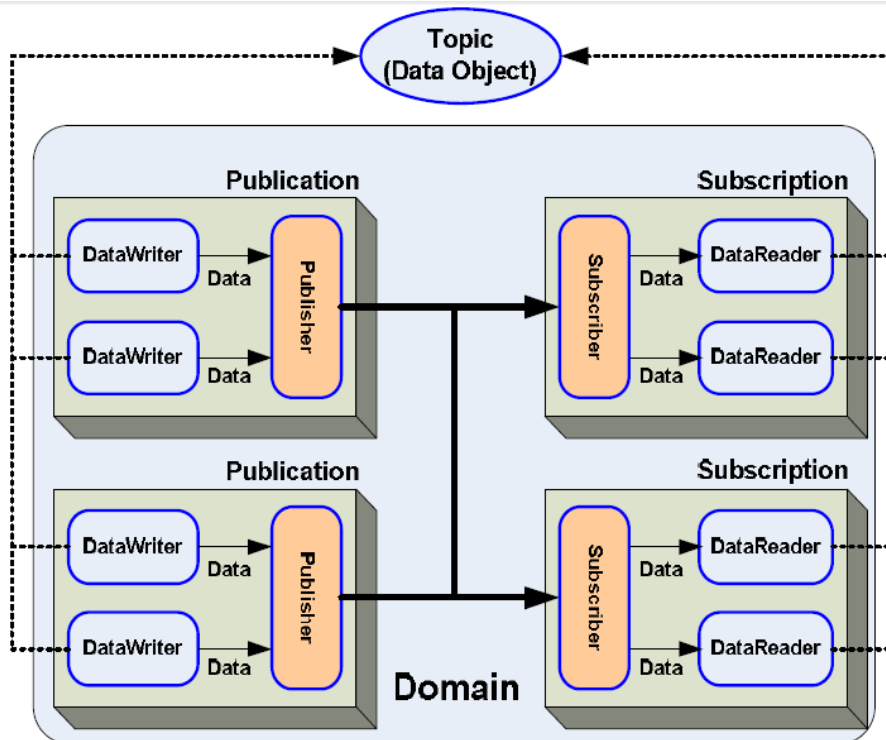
Topic
(Data Object)

Publication

DataWriter
Data
DataWriter
Data
Publisher

Subscription

Subscriber
Data
DataReader
Data
DataReader

Publication

DataWriter
Data
DataWriter
Data
Publisher

Subscription

Subscriber
Data
DataReader
Data
DataReader

Domain